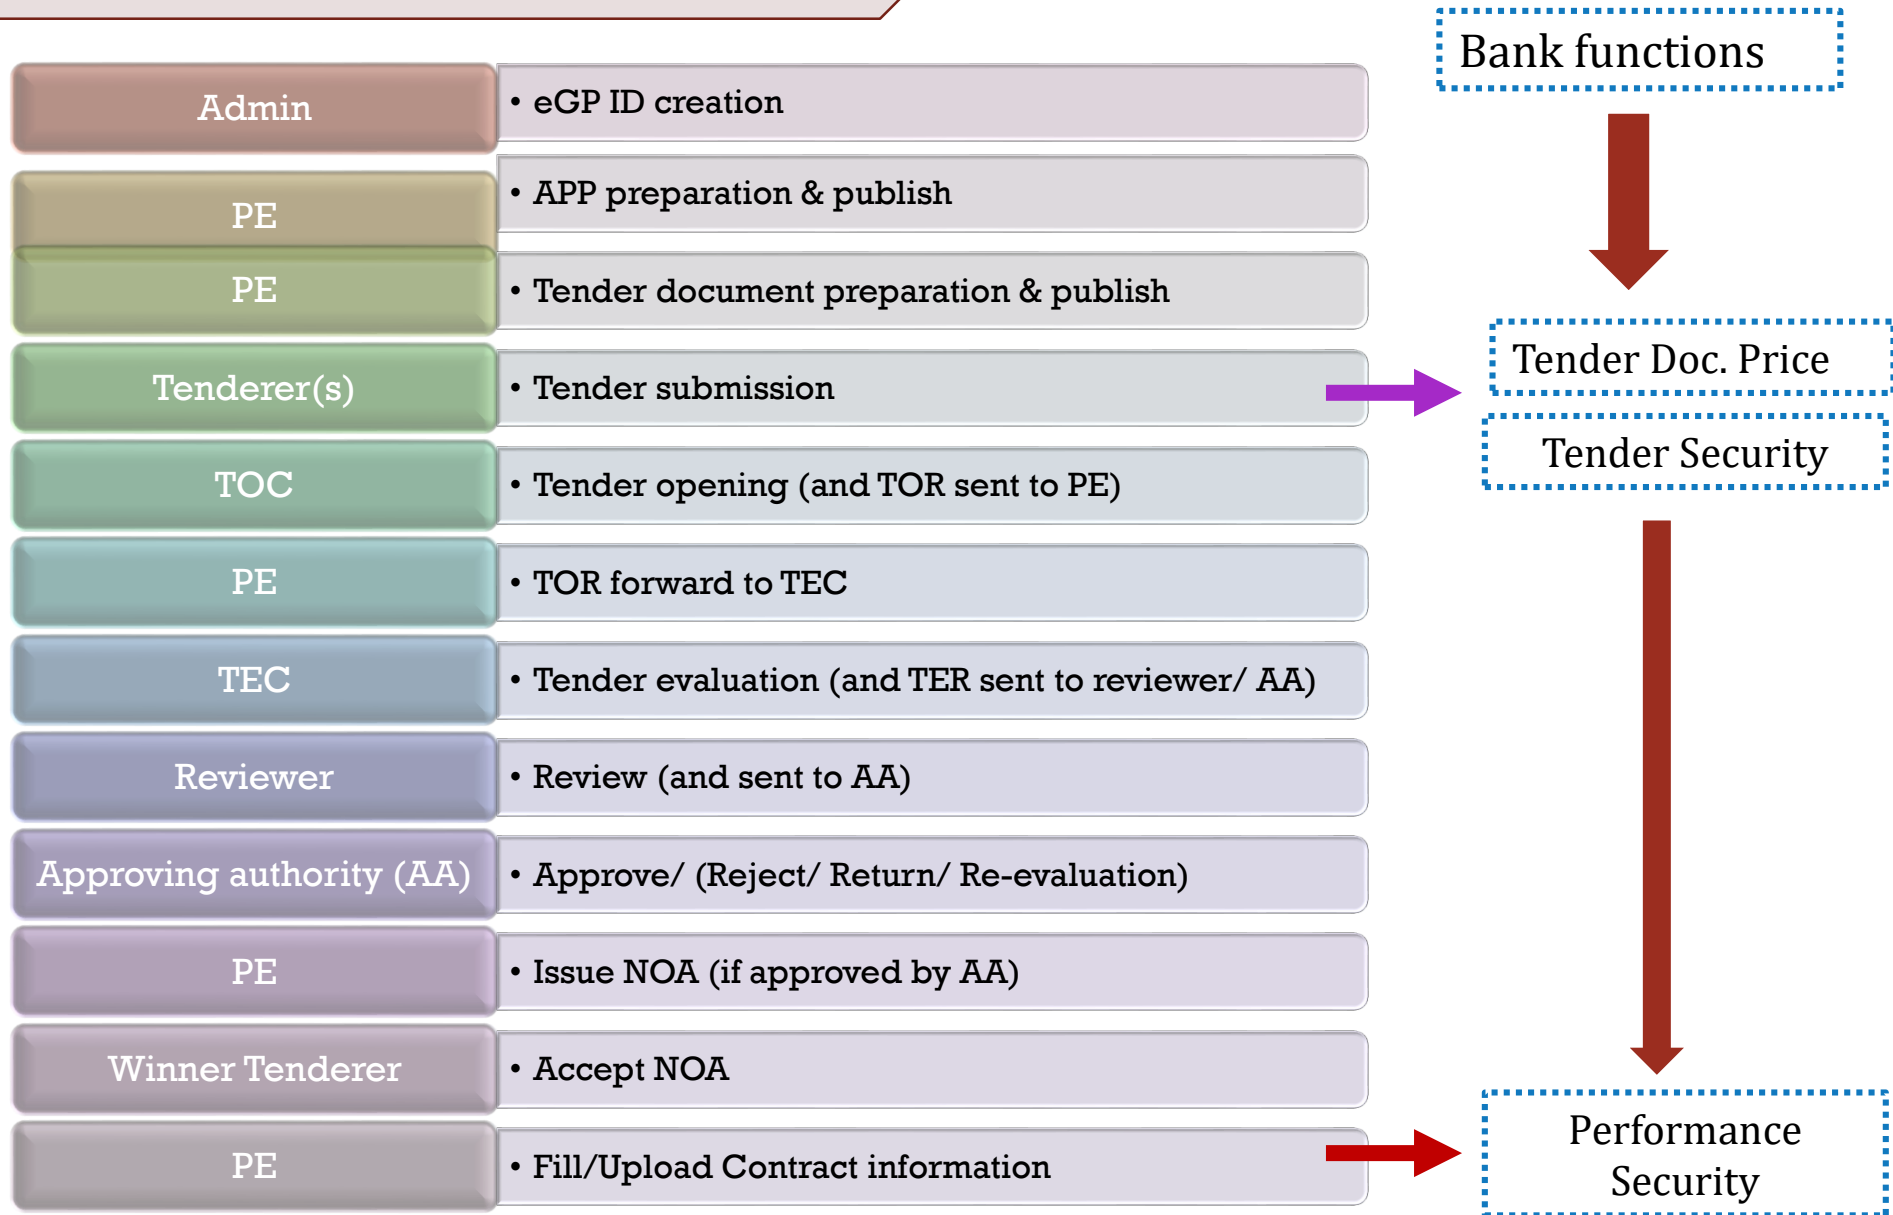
Bank functions

Admin
• eGP ID creation

PE
• APP preparation & publish

PE
• Tender document preparation & publish

Tenderer(s)
• Tender submission

Tender Doc. Price

Tender Security

TOC
• Tender opening (and TOR sent to PE)

PE
• TOR forward to TEC

TEC
• Tender evaluation (and TER sent to reviewer/ AA)

Reviewer
• Review (and sent to AA)

Approving authority (AA)
• Approve/ (Reject/ Return/ Re-evaluation)

PE
• Issue NOA (if approved by AA)

Winner Tenderer
• Accept NOA

PE
• Fill/Upload Contract information

Performance Security